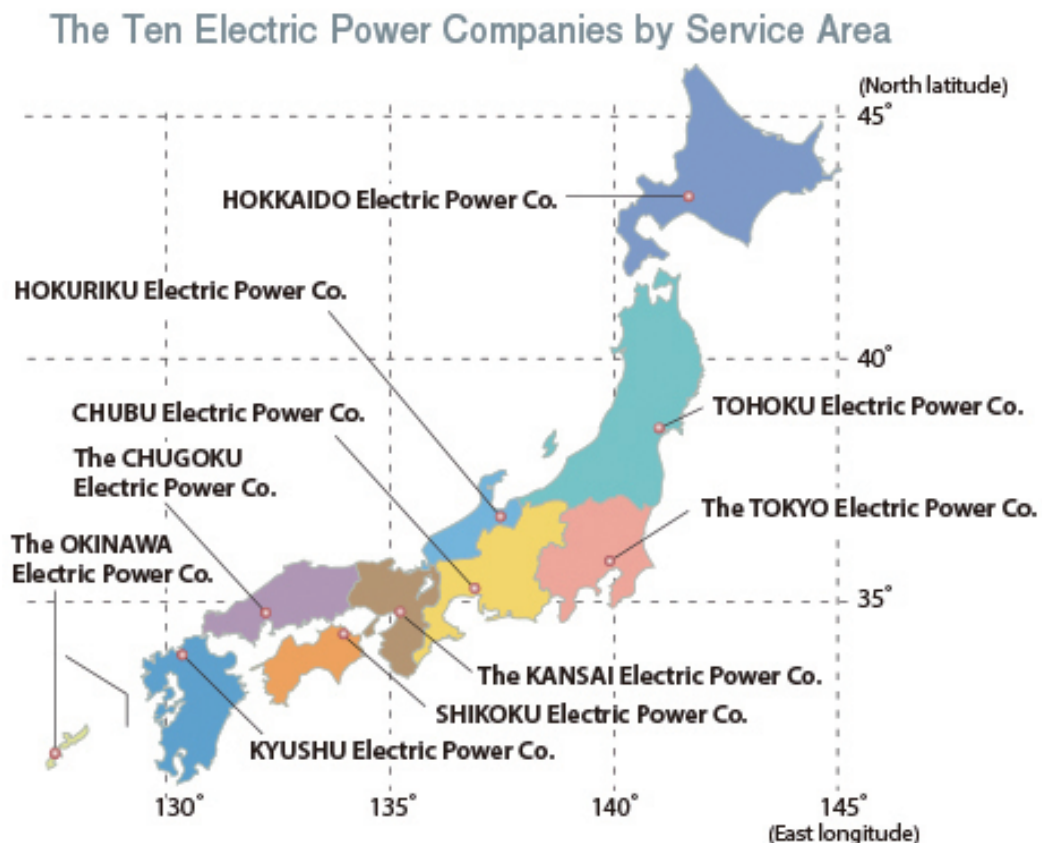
The Ten Electric Power Companies by Service Area

(North latitude)
45°
HOKKAIDO Electric Power Co.
HOKURIKU Electric Power Co.
40°
CHUBU Electric Power Co.
TOHOKU Electric Power Co.
The CHUGOKU Electric Power Co.
The TOKYO Electric Power Co.
The OKINAWA Electric Power Co.
35°
The KANSAI Electric Power Co.
SHIKOKU Electric Power Co.
KYUSHU Electric Power Co.
130°
135°
140°
145°
(East longitude)